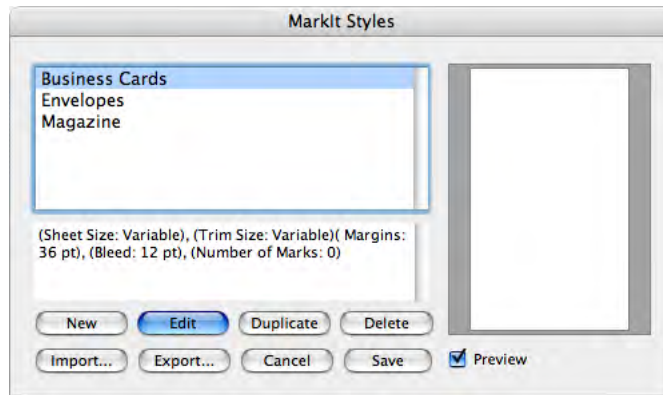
MarkIt Styles

Business Cards
Envelopes
Magazine

(Sheet Size: Variable), (Trim Size: Variable)( Margins: 36 pt), (Bleed: 12 pt), (Number of Marks: 0)

New
Edit
Duplicate
Delete
Import...
Export...
Cancel
Save
Preview